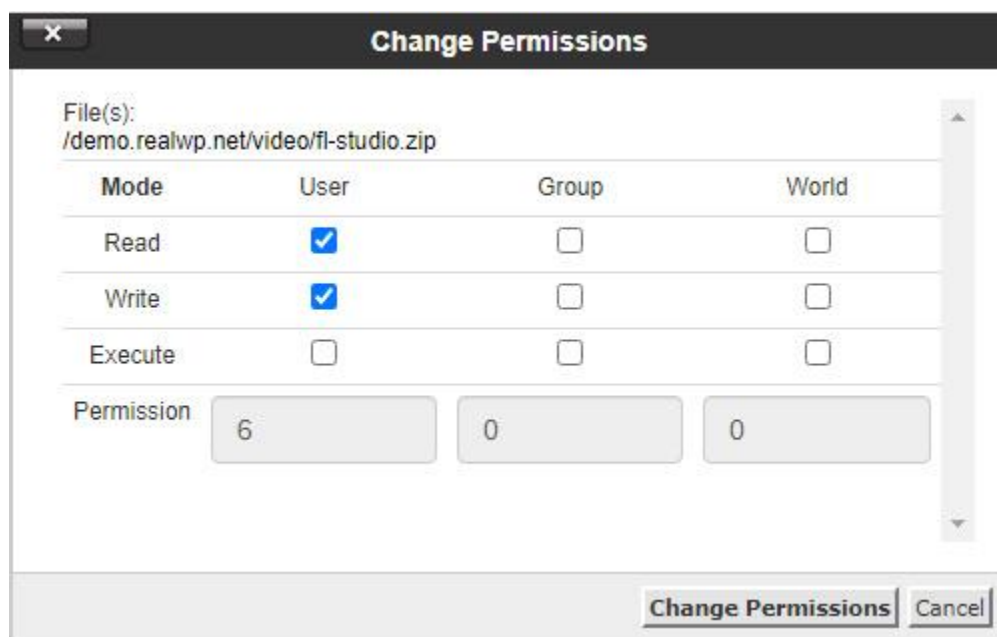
×

Change Permissions

File(s):
/demo.realwp.net/video/fl-studio.zip

| Mode | User | Group | World |
|---|---|---|---|
| Read | ☑ | ☐ | ☐ |
| Write | ☑ | ☐ | ☐ |
| Execute | ☐ | ☐ | ☐ |
| Permission | 6 | 0 | 0 |

Change Permissions Cancel